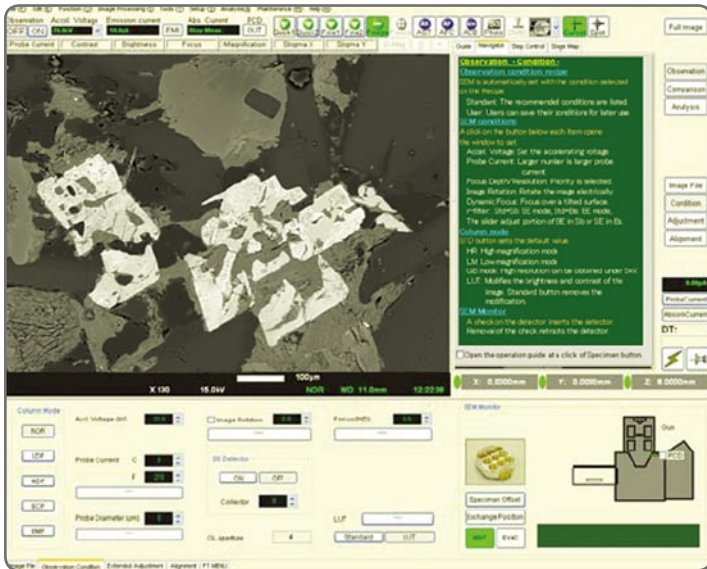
Observation Accel. Voltage Emission current Abs. Current PCD
OFF ON 15.0kV 10.0uA EMI Slow Mimic OUT
Probe Current Contrast Brightness Focus Magnification Stigma X Stigma Y
Guide Navigator Step Control Stage Map
Full image
Observation - Condition -
Observation condition recipe
SEM is automatically set with the condition selected on the recipe.
Standard: The recommended conditions are listed.
User: Users can save their conditions for later use.
SEM conditions
A click on the button below each item opens the window to set.
Accel. Voltage: Set the accelerating voltage.
Probe Current: Larger number is larger probe current.
Focus Depth/Resolution: Priority is selected.
Image Rotation: Rotate the image electrically.
Dynamic Focus: Focus over a tilted surface.
r-filter: (In)PSB SE mode, (In)PB BE mode. The slider adjust portion of BE in Sb or SE in Es.
Column mode
SFD button sets the default value.
HR: High-magnification mode
LM: Low-magnification mode
GB mode: High resolution can be obtained under 5kV.
LUT: Modifies the brightness and contrast of the image. Standard button removes the modification.
SEM Monitor
A check on the detector inserts the detector. Removal of the check retracts the detector.
Open the operation guide at a click of Specimen button.
Observation
Comparison
Analysis
Image File
Condition
Adjustment
Alignment
ProbeCurrent
AbsorbCurrent
DT:
X 130 15.0kV 100μm NOR WD 11.0mm 12:22:38
X: 0.0000mm Y: 0.0000mm Z: 8.0000mm
Column Mode
NOR
LDF
HDF
ECP
EMP
Accel. Voltage (kV) 15.0
Probe Current C F
Probe Diameter (um)
Image Rotation
SE Detector
ON OFF
Collector
OL Aperture 4
Focus(WD)
LUT
Standard LUT
SEM Monitor
Gun
Specimen Offset
Exchange Position
Image File Observation Condition Extended Adjustment Alignment FT MENU